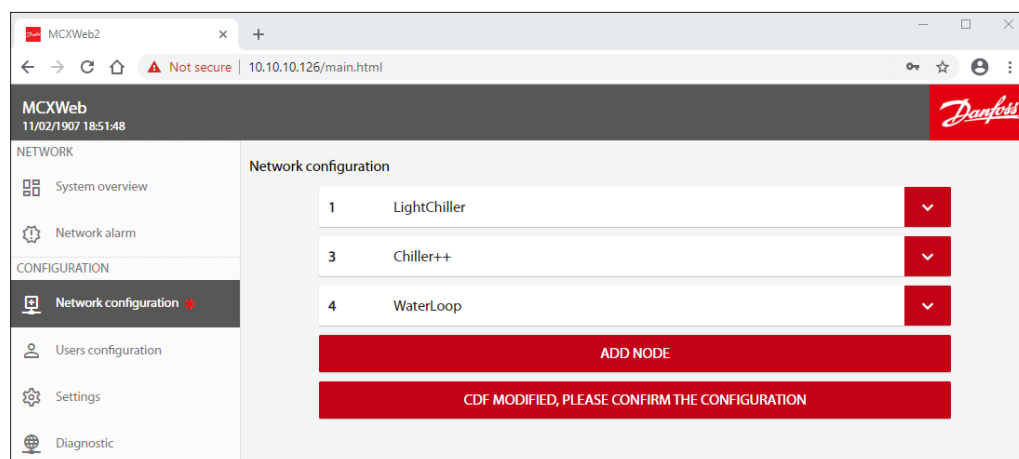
MCXWeb2
Not secure | 10.10.10.126/main.html

MCXWeb
11/02/1907 18:51:48

Danfoss

NETWORK
System overview
Network alarm
CONFIGURATION
Network configuration *
Users configuration
Settings
Diagnostic

Network configuration

| 1 | LightChiller |
|---|---|
| 3 | Chiller++ |
| 4 | WaterLoop |

ADD NODE

CDF MODIFIED, PLEASE CONFIRM THE CONFIGURATION